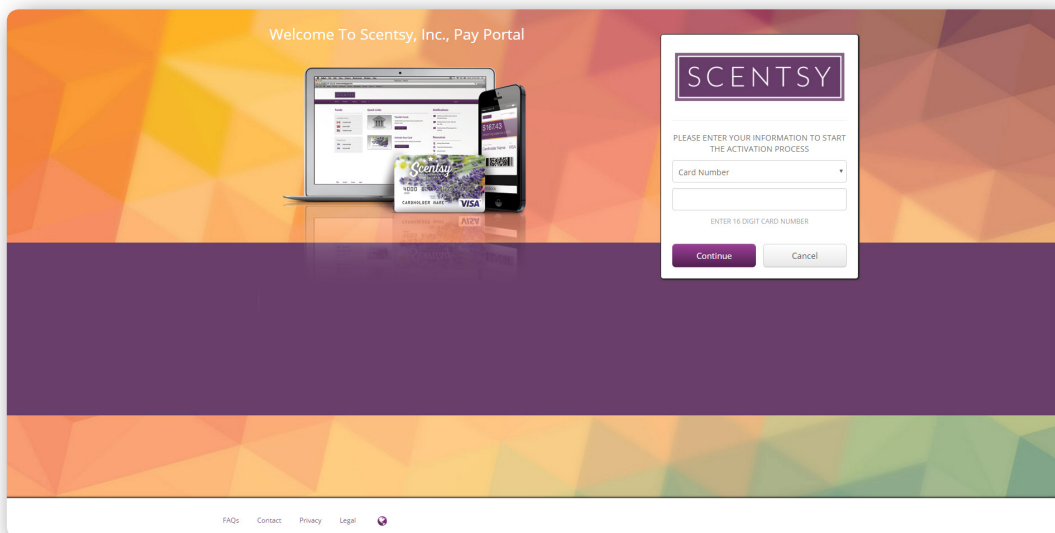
Welcome To Scentsy, Inc., Pay Portal

SCENTSY

PLEASE ENTER YOUR INFORMATION TO START THE ACTIVATION PROCESS

Card Number

ENTER 16 DIGIT CARD NUMBER

Continue

Cancel

Scentsy

4000

CARDHOLDER NAME

VISA

$167.43

Cardholder Name

FAQs Contact Privacy Legal